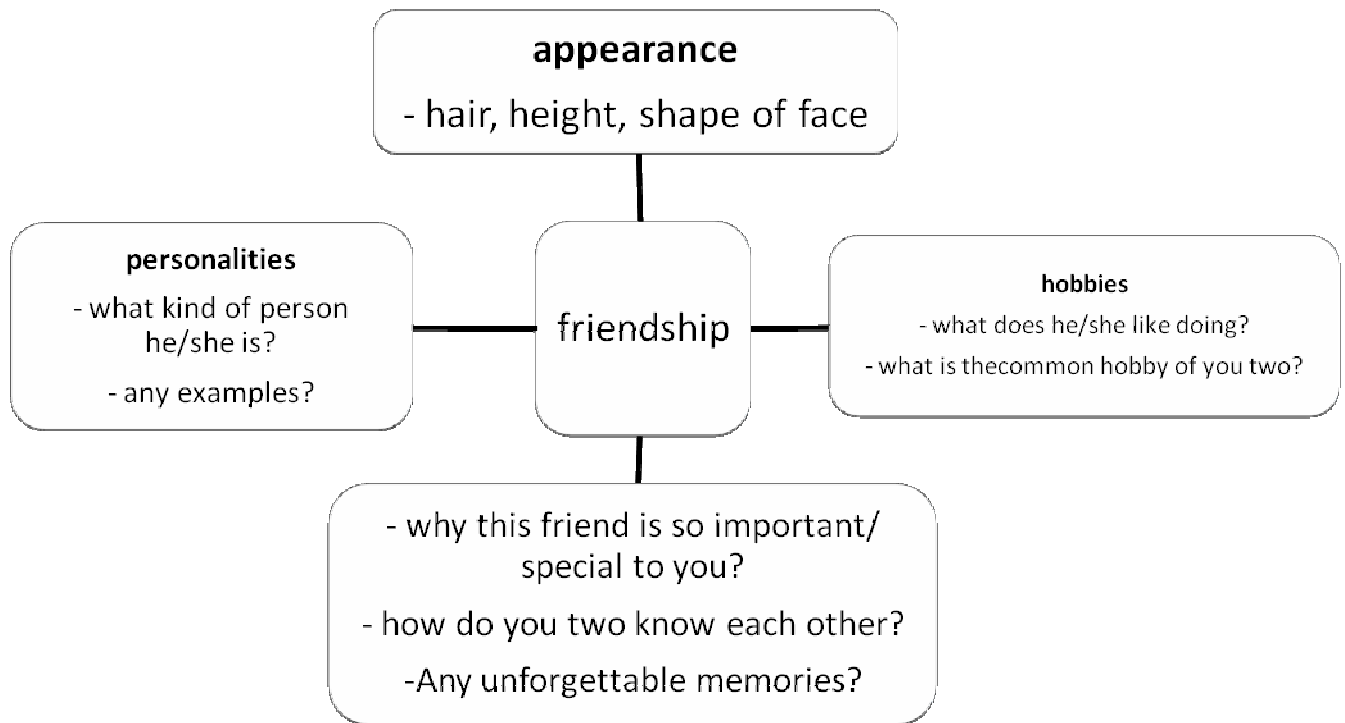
appearance
- hair, height, shape of face

personalities
- what kind of person he/she is?
- any examples?

friendship

hobbies
- what does he/she like doing?
- what is thecommon hobby of you two?

- why this friend is so important/ special to you?
- how do you two know each other?
-Any unforgettable memories?